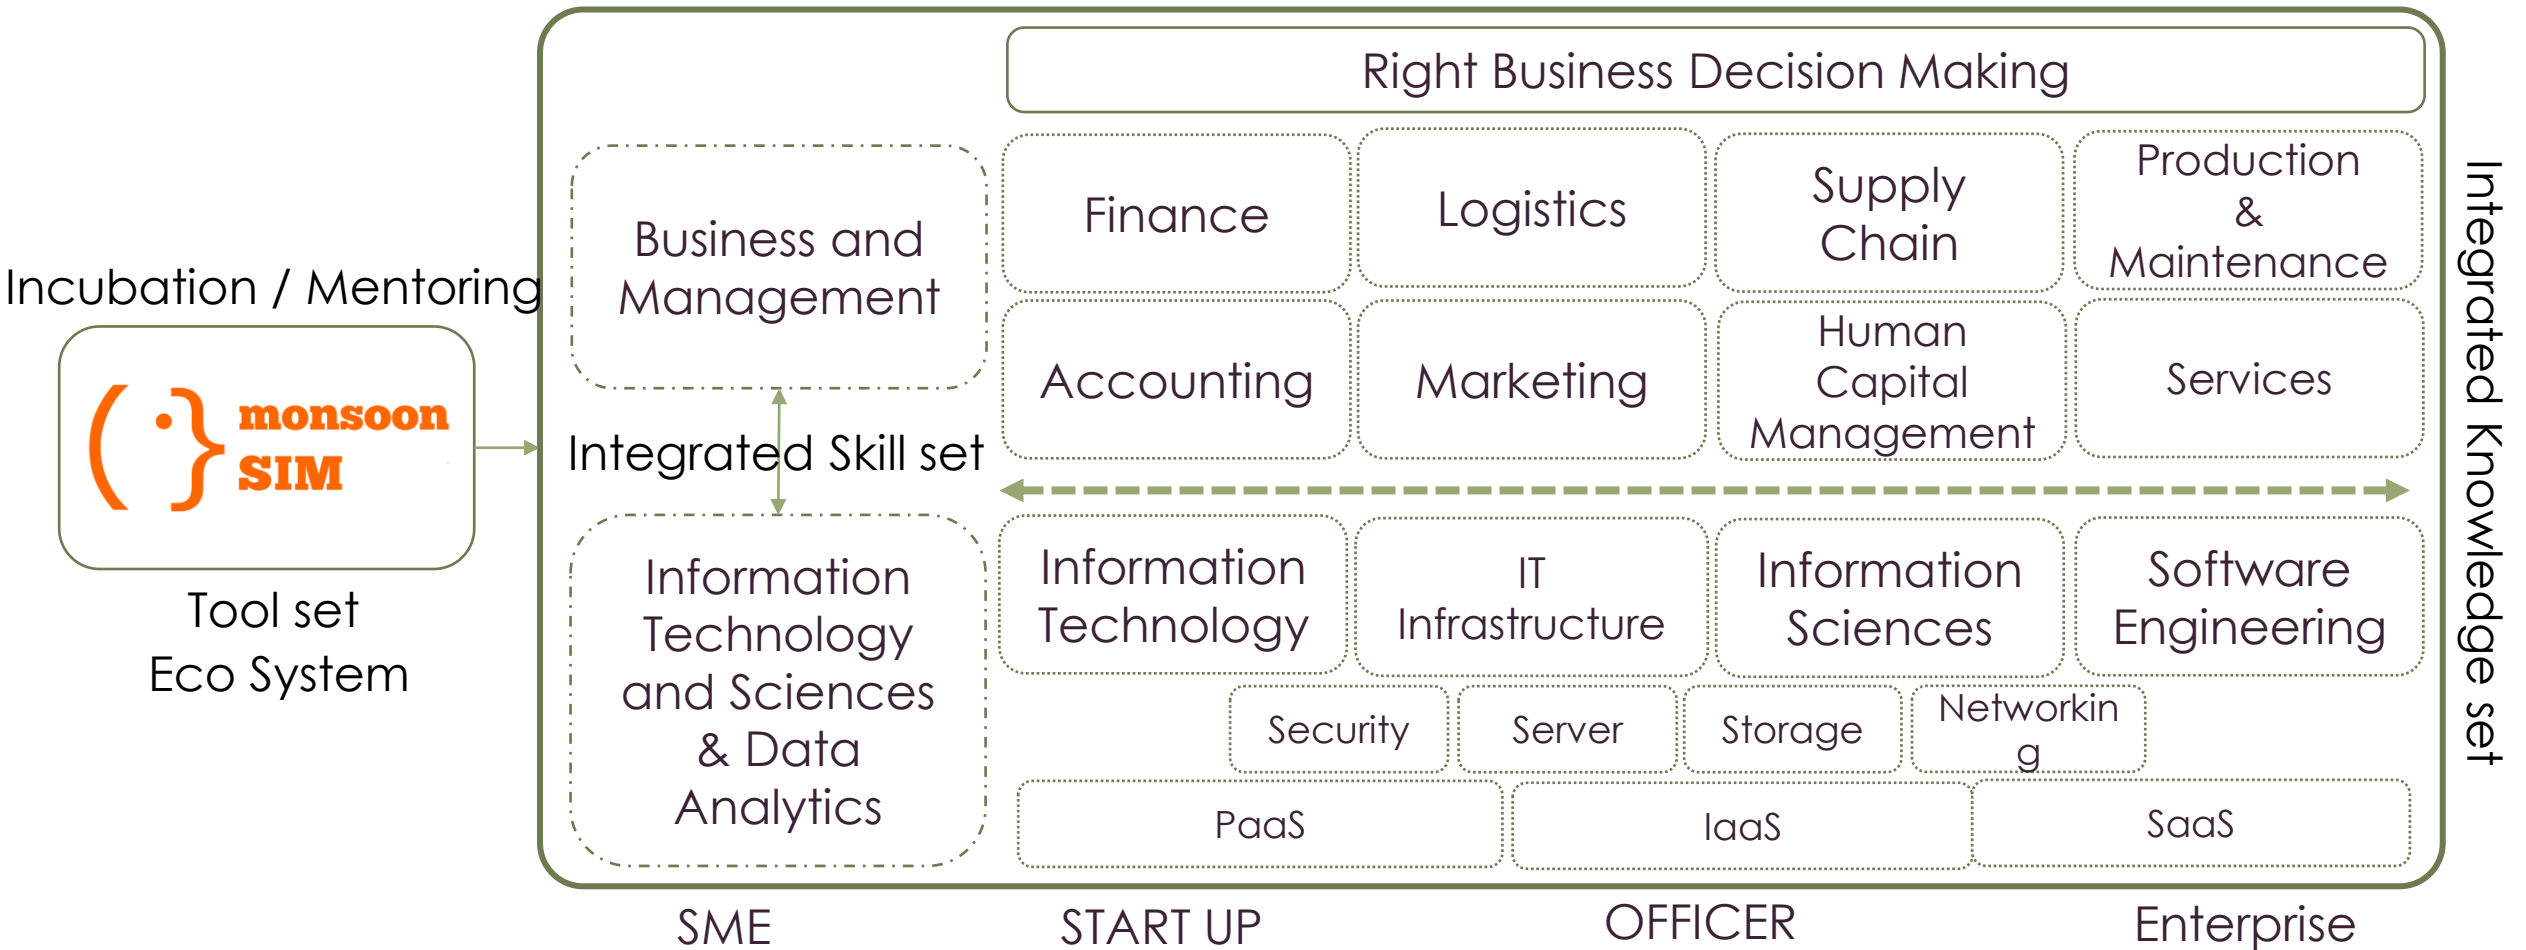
Incubation / Mentoring

( ·} monsoon SIM

Tool set
Eco System

Right Business Decision Making

Business and Management

Integrated Skill set

Information Technology and Sciences & Data Analytics

Finance

Logistics

Supply Chain

Production & Maintenance

Accounting

Marketing

Human Capital Management

Services

Information Technology

IT Infrastructure

Information Sciences

Software Engineering

Security

Server

Storage

Networkin g

PaaS

IaaS

SaaS

Integrated Knowledge set

SME

START UP

OFFICER

Enterprise